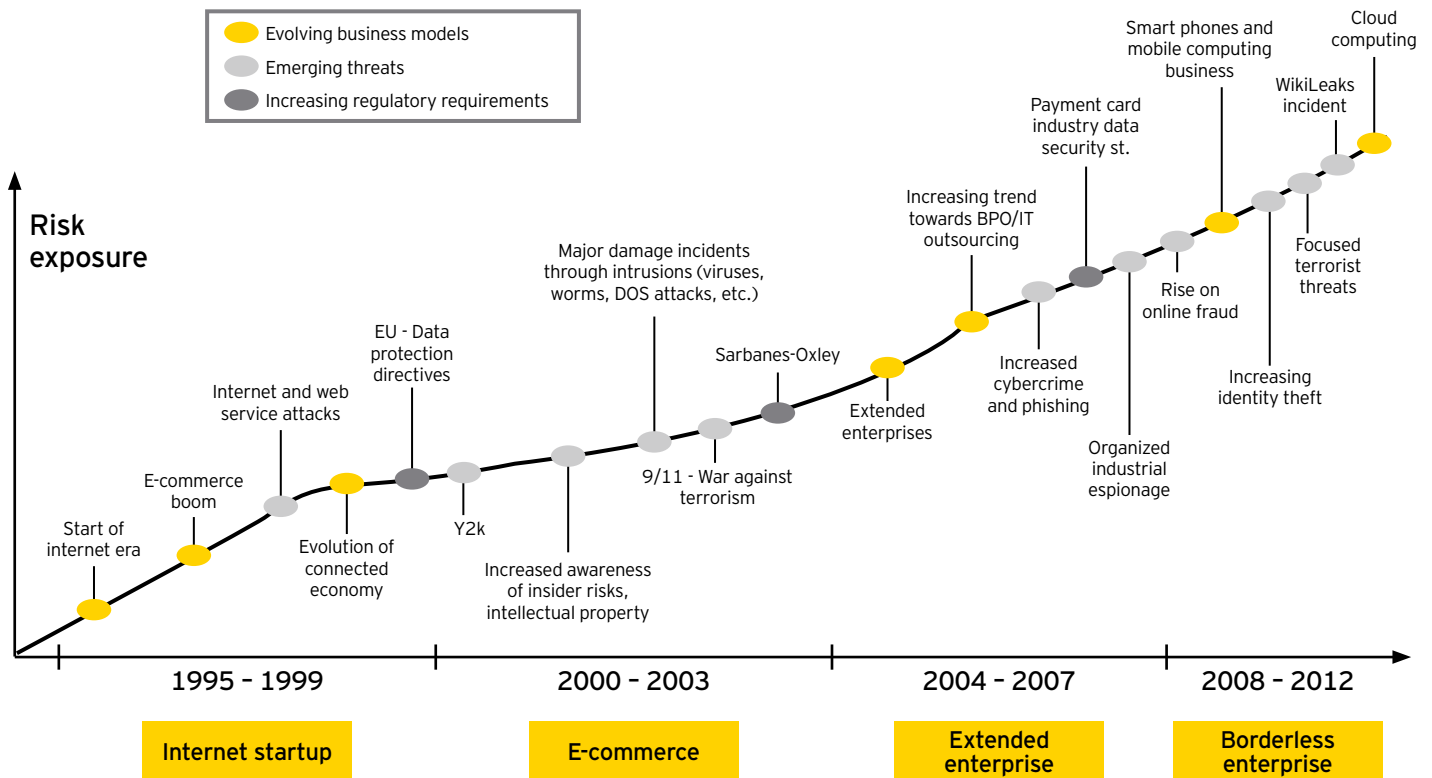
Evolving business models
Emerging threats
Increasing regulatory requirements

Risk exposure

Start of internet era

E-commerce boom

Internet and web service attacks

Evolution of connected economy

EU - Data protection directives

Y2k

Increased awareness of insider risks, intellectual property

Major damage incidents through intrusions (viruses, worms, DOS attacks, etc.)

9/11 - War against terrorism

Sarbanes-Oxley

Extended enterprises

Increasing trend towards BPO/IT outsourcing

Increased cybercrime and phishing

Payment card industry data security st.

Organized industrial espionage

Rise on online fraud

Smart phones and mobile computing business

Increasing identity theft

Focused terrorist threats

WikiLeaks incident

Cloud computing

1995 – 1999

2000 – 2003

2004 – 2007

2008 – 2012

Internet startup

E-commerce

Extended enterprise

Borderless enterprise